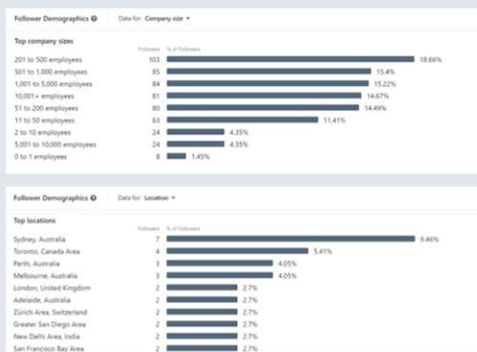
Follower Demographics Data for: Company size

Top company sizes

| | Followers | % of Followers |
|---|---|---|
| 201 to 500 employees | 103 | 18.66% |
| 501 to 1,000 employees | 85 | 15.4% |
| 1,001 to 5,000 employees | 84 | 15.22% |
| 10,001+ employees | 81 | 14.67% |
| 51 to 200 employees | 80 | 14.49% |
| 11 to 50 employees | 63 | 11.41% |
| 2 to 10 employees | 24 | 4.35% |
| 5,001 to 10,000 employees | 24 | 4.35% |
| 0 to 1 employees | 8 | 1.45% |

Follower Demographics Data for: Location

Top locations

| | Followers | % of Followers |
|---|---|---|
| Sydney, Australia | 7 | 9.46% |
| Toronto, Canada Area | 4 | 5.41% |
| Perth, Australia | 3 | 4.05% |
| Melbourne, Australia | 3 | 4.05% |
| London, United Kingdom | 2 | 2.7% |
| Adelaide, Australia | 2 | 2.7% |
| Zürich Area, Switzerland | 2 | 2.7% |
| Greater San Diego Area | 2 | 2.7% |
| New Delhi Area, India | 2 | 2.7% |
| San Francisco Bay Area | 2 | 2.7% |